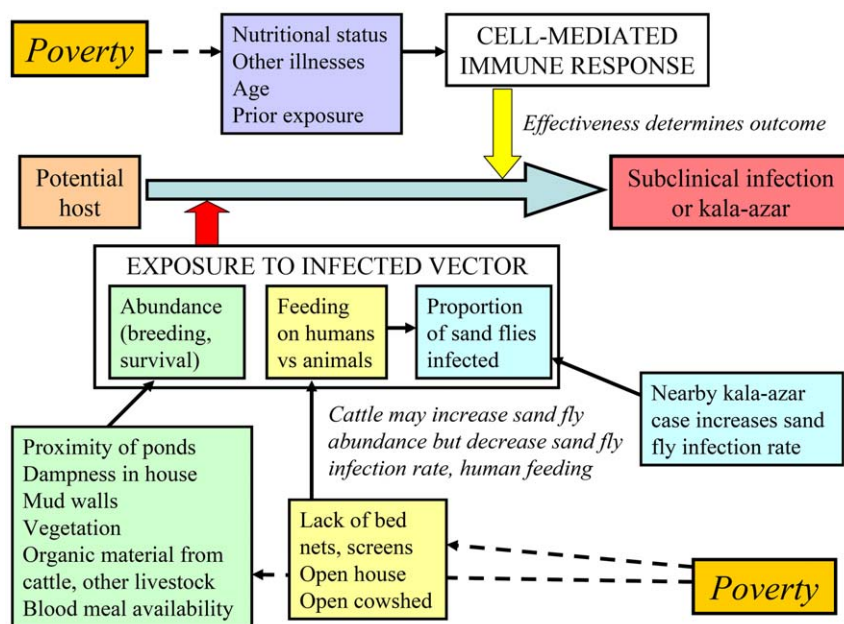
Poverty

Nutritional status
Other illnesses
Age
Prior exposure

CELL-MEDIATED IMMUNE RESPONSE

Effectiveness determines outcome

Potential host

Subclinical infection or kala-azar

EXPOSURE TO INFECTED VECTOR

Abundance (breeding, survival)

Feeding on humans vs animals

Proportion of sand flies infected

Nearby kala-azar case increases sand fly infection rate

Cattle may increase sand fly abundance but decrease sand fly infection rate, human feeding

Proximity of ponds
Dampness in house
Mud walls
Vegetation
Organic material from cattle, other livestock
Blood meal availability

Lack of bed nets, screens
Open house
Open cowshed

Poverty